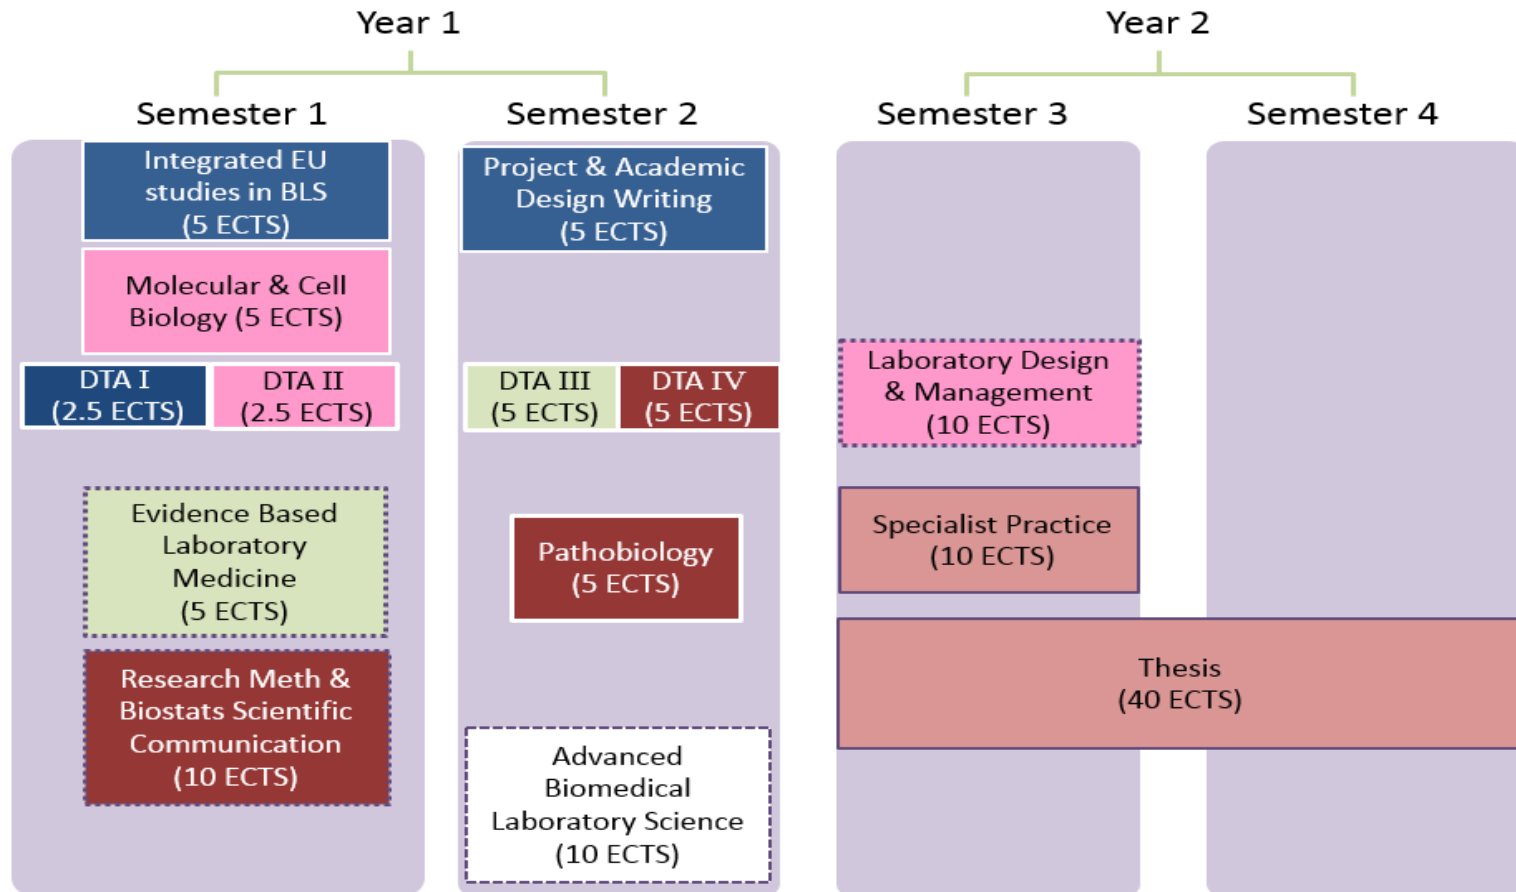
Year 1

Year 2

Semester 1

Semester 2

Semester 3

Semester 4

Integrated EU studies in BLS (5 ECTS)

Molecular & Cell Biology (5 ECTS)

DTA I (2.5 ECTS)

DTA II (2.5 ECTS)

Evidence Based Laboratory Medicine (5 ECTS)

Research Meth & Biostats Scientific Communication (10 ECTS)

Project & Academic Design Writing (5 ECTS)

DTA III (5 ECTS)

DTA IV (5 ECTS)

Pathobiology (5 ECTS)

Advanced Biomedical Laboratory Science (10 ECTS)

Laboratory Design & Management (10 ECTS)

Specialist Practice (10 ECTS)

Thesis (40 ECTS)